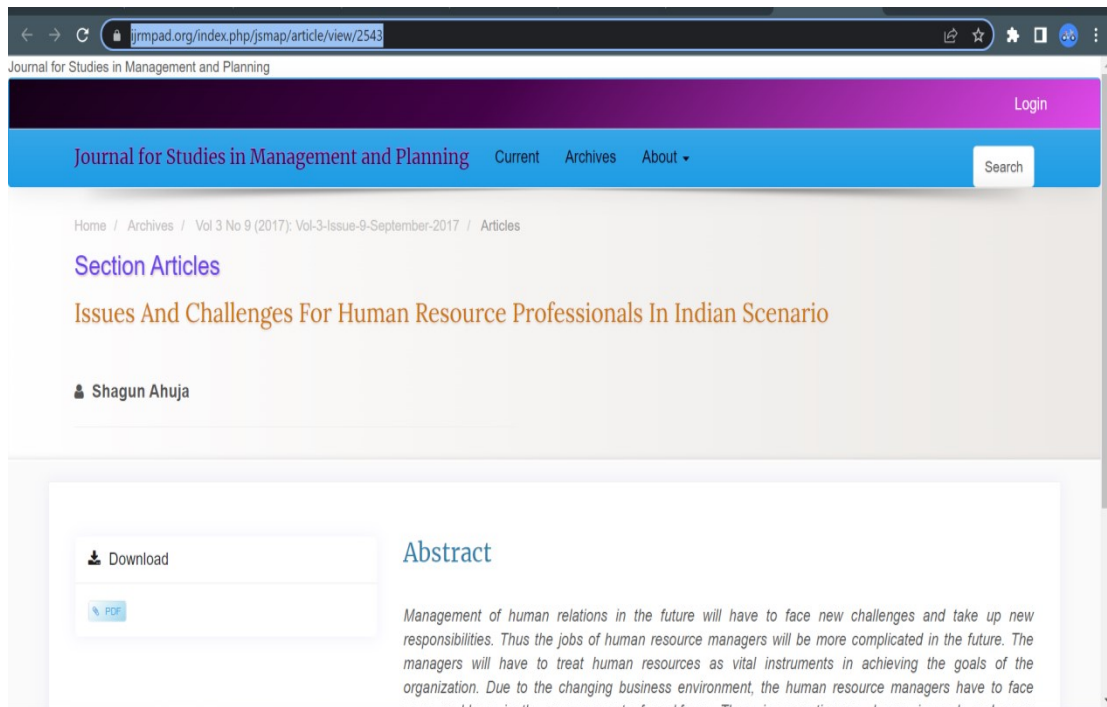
ijrmpad.org/index.php/jsmap/article/view/2543

Journal for Studies in Management and Planning

Login

Journal for Studies in Management and Planning Current Archives About

Search

Home / Archives / Vol 3 No 9 (2017): Vol-3-Issue-9-September-2017 / Articles

Section Articles

Issues And Challenges For Human Resource Professionals In Indian Scenario

Shagun Ahuja

Download

PDF

Abstract

Management of human relations in the future will have to face new challenges and take up new responsibilities. Thus the jobs of human resource managers will be more complicated in the future. The managers will have to treat human resources as vital instruments in achieving the goals of the organization. Due to the changing business environment, the human resource managers have to face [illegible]